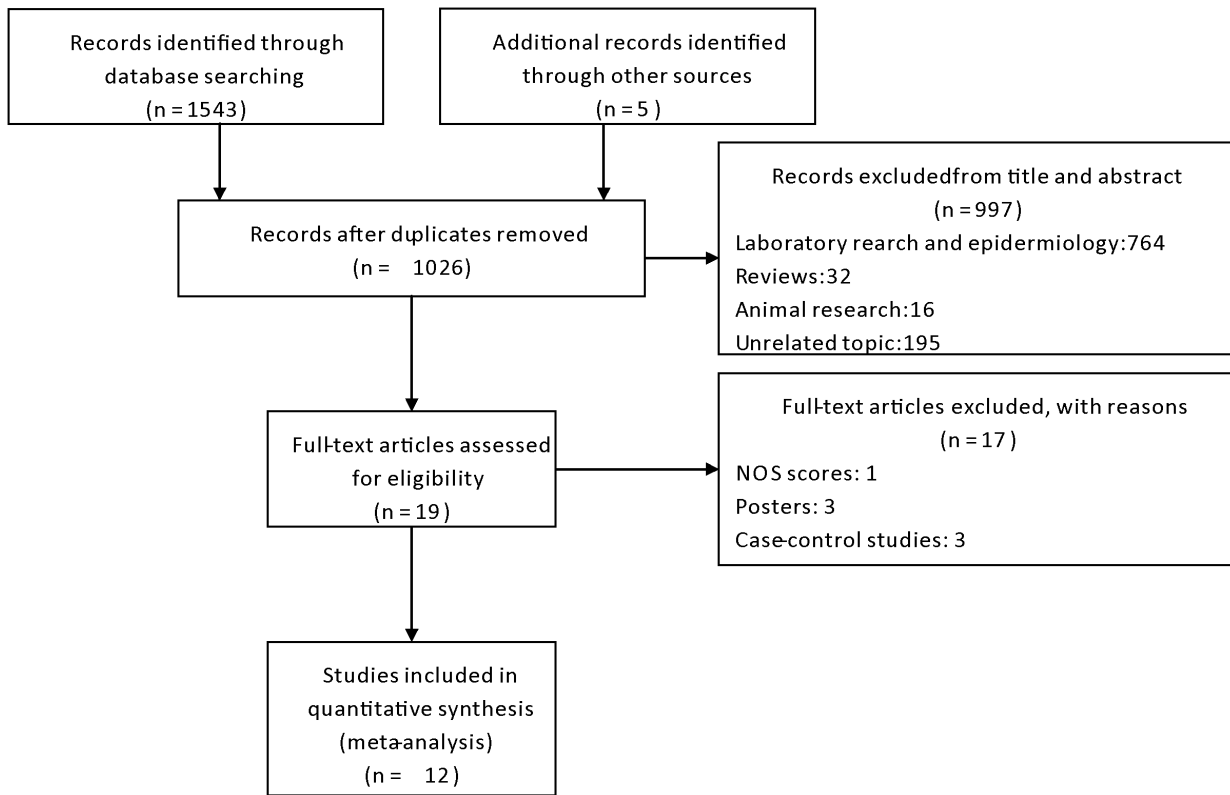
Records identified through database searching
(n = 1543)

Additional records identified through other sources
(n = 5 )

Records after duplicates removed
(n = 1026)

Records excludedfrom title and abstract
(n = 997)
Laboratory rearch and epidermiology:764
Reviews:32
Animal research:16
Unrelated topic:195

Full-text articles assessed for eligibility
(n = 19 )

Full-text articles excluded, with reasons
(n = 17 )
NOS scores: 1
Posters: 3
Case-control studies: 3

Studies included in quantitative synthesis (meta-analysis)
(n = 12 )